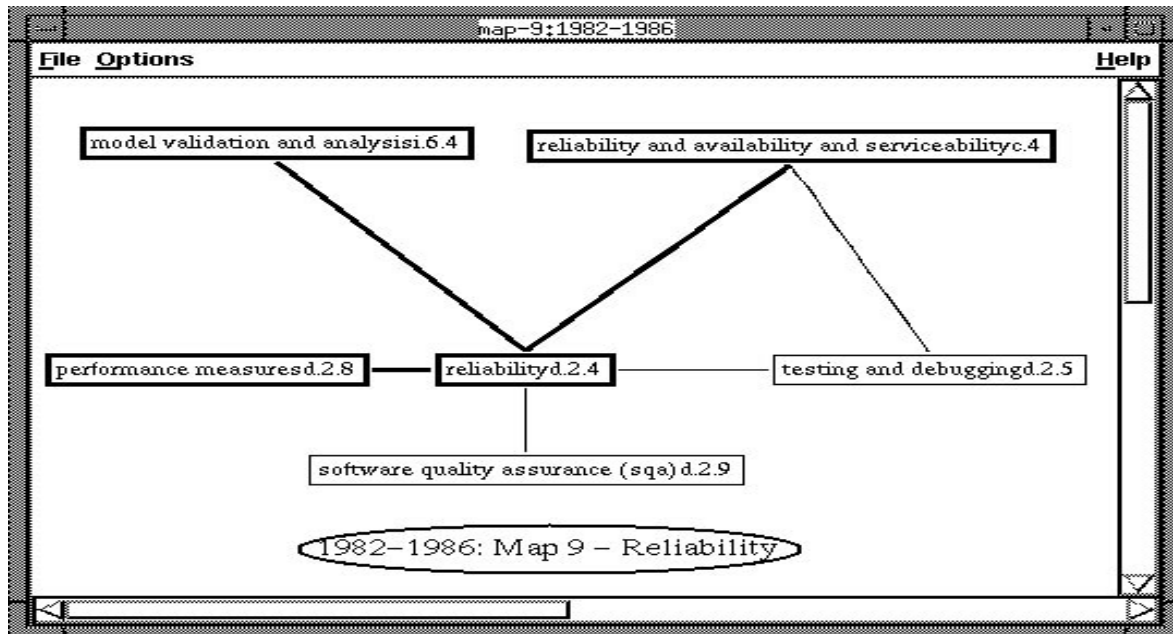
map-9:1982-1986

File Options

Help

model validation and analysisi.6.4

reliability and availability and serviceabilityc.4

performance measuresd.2.8

reliabilityd.2.4

testing and debuggingd.2.5

software quality assurance (sqa) d.2.9

1982–1986: Map 9 – Reliability